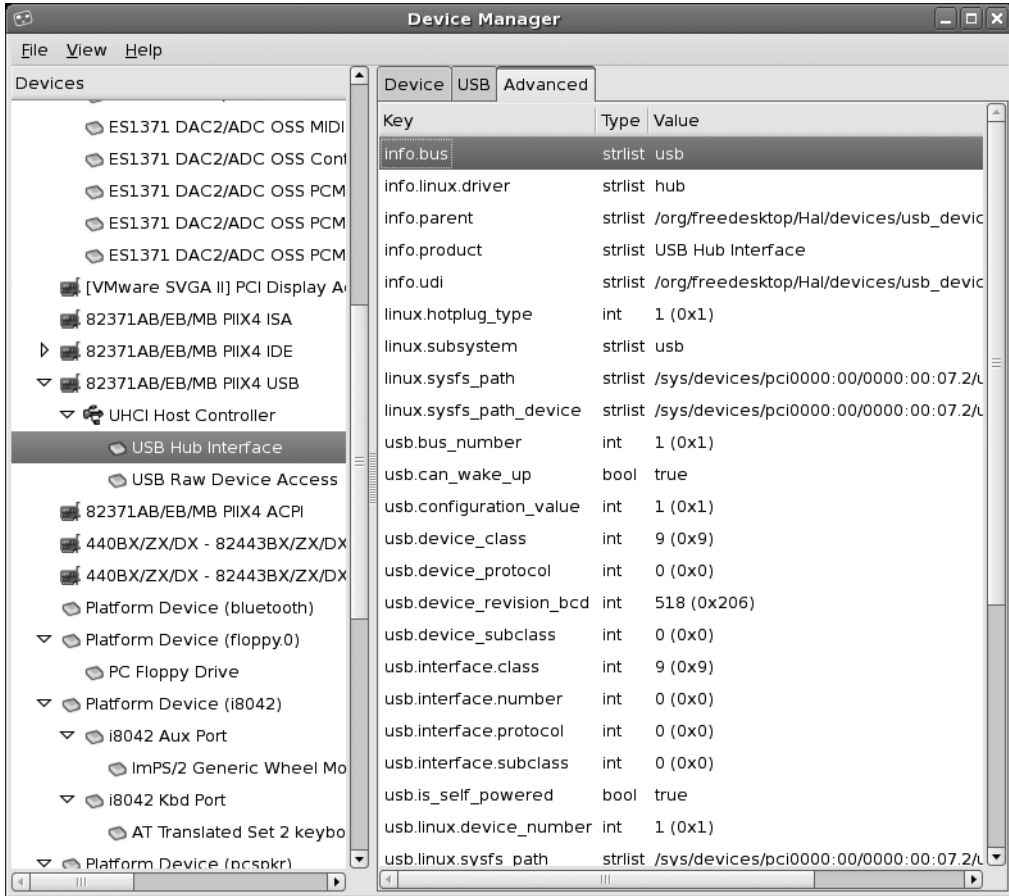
Device Manager

File View Help

Devices

ES1371 DAC2/ADC OSS MIDI
ES1371 DAC2/ADC OSS Cont
ES1371 DAC2/ADC OSS PCM
ES1371 DAC2/ADC OSS PCM
ES1371 DAC2/ADC OSS PCM
[VMware SVGA II] PCI Display A
82371AB/EB/MB PIIX4 ISA
82371AB/EB/MB PIIX4 IDE
82371AB/EB/MB PIIX4 USB
UHCI Host Controller
USB Hub Interface
USB Raw Device Access
82371AB/EB/MB PIIX4 ACPI
440BX/ZX/DX - 82443BX/ZX/DX
440BX/ZX/DX - 82443BX/ZX/DX
Platform Device (bluetooth)
Platform Device (floppy.0)
PC Floppy Drive
Platform Device (i8042)
i8042 Aux Port
ImPS/2 Generic Wheel Mo
i8042 Kbd Port
AT Translated Set 2 keybo
Platform Device (pcspkr)

Device USB Advanced

| Key | Type | Value |
|---|---|---|
| info.bus | strlist | usb |
| info.linux.driver | strlist | hub |
| info.parent | strlist | /org/freedesktop/Hal/devices/usb_devic |
| info.product | strlist | USB Hub Interface |
| info.udi | strlist | /org/freedesktop/Hal/devices/usb_devic |
| linux.hotplug_type | int | 1 (0x1) |
| linux.subsystem | strlist | usb |
| linux.sysfs_path | strlist | /sys/devices/pci0000:00/0000:00:07.2/ |
| linux.sysfs_path_device | strlist | /sys/devices/pci0000:00/0000:00:07.2/ |
| usb.bus_number | int | 1 (0x1) |
| usb.can_wake_up | bool | true |
| usb.configuration_value | int | 1 (0x1) |
| usb.device_class | int | 9 (0x9) |
| usb.device_protocol | int | 0 (0x0) |
| usb.device_revision_bcd | int | 518 (0x206) |
| usb.device_subclass | int | 0 (0x0) |
| usb.interface.class | int | 9 (0x9) |
| usb.interface.number | int | 0 (0x0) |
| usb.interface.protocol | int | 0 (0x0) |
| usb.interface.subclass | int | 0 (0x0) |
| usb.is_self_powered | bool | true |
| usb.linux.device_number | int | 1 (0x1) |
| usb.linux.sysfs_path | strlist | /sys/devices/pci0000:00/0000:00:07.2/ |